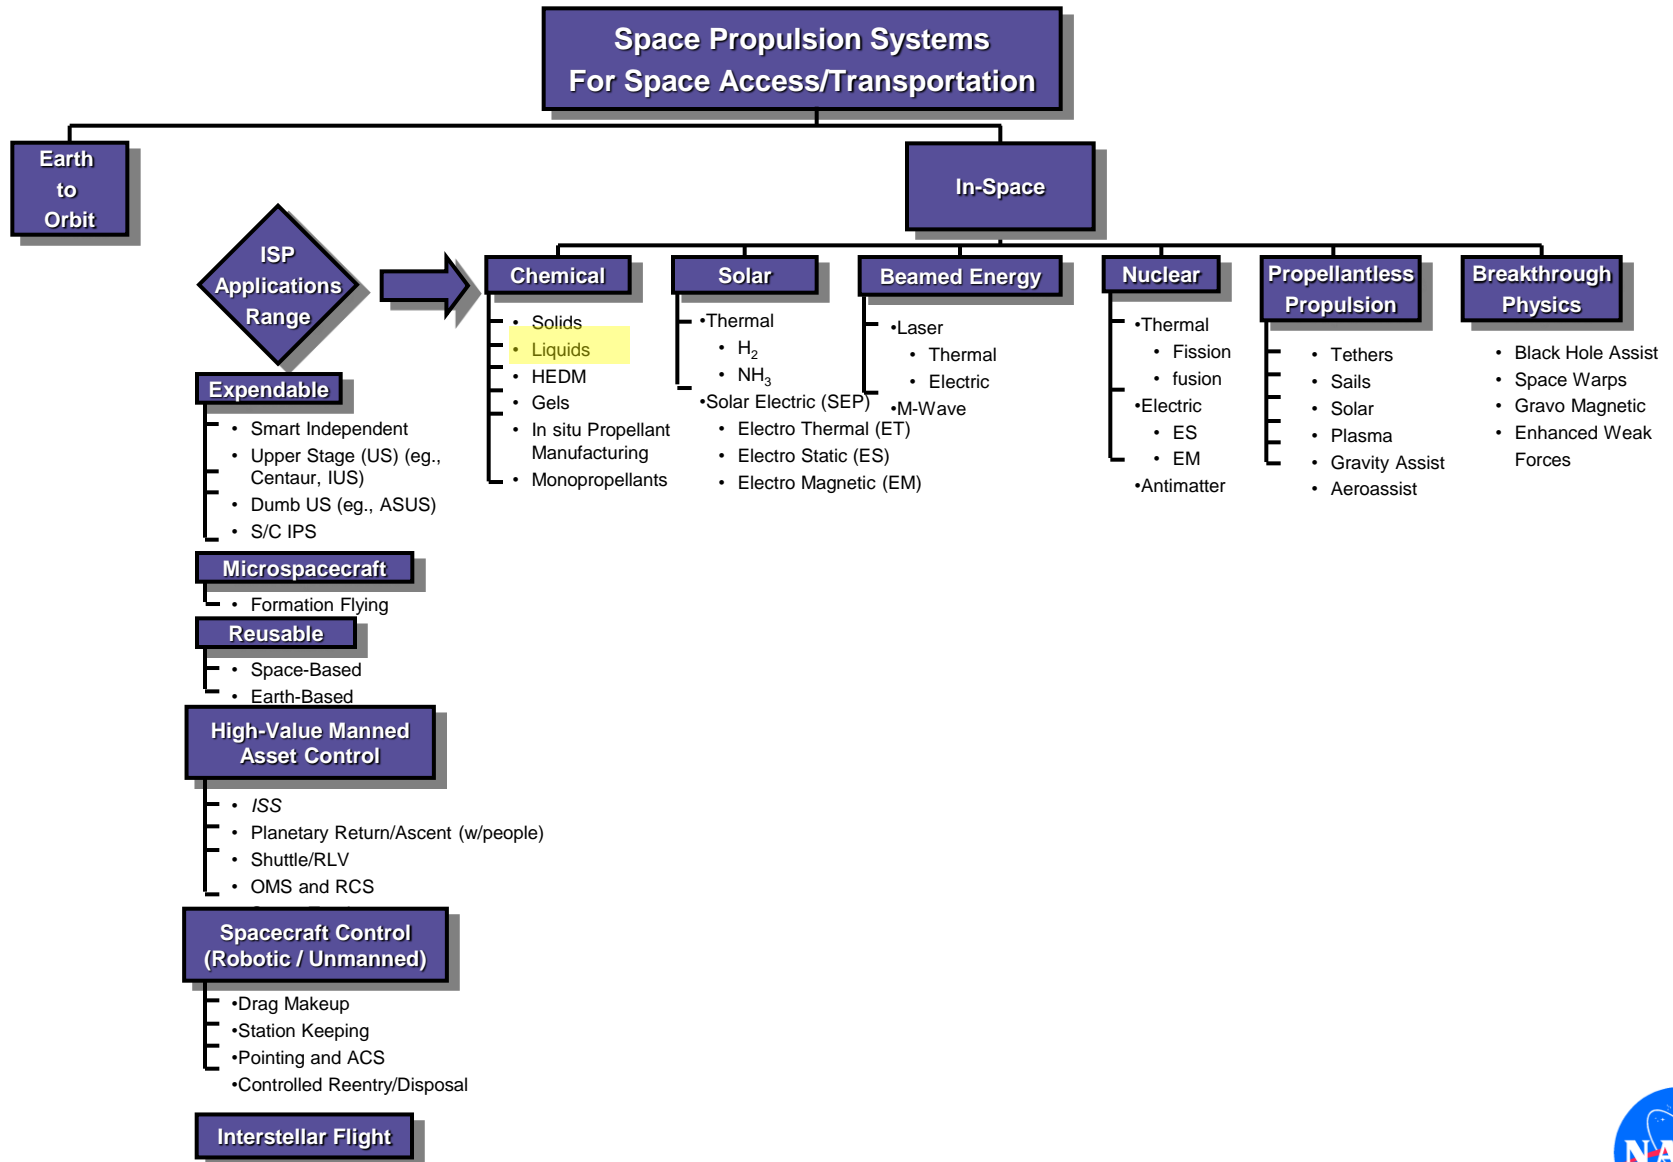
Space Propulsion Systems
For Space Access/Transportation

Earth to Orbit

In-Space

ISP Applications Range

Expendable
• Smart Independent
• Upper Stage (US) (eg., Centaur, IUS)
• Dumb US (eg., ASUS)
• S/C IPS

Microspacecraft
• Formation Flying

Reusable
• Space-Based
• Earth-Based

High-Value Manned Asset Control
• *ISS*
• Planetary Return/Ascent (w/people)
• Shuttle/RLV
• OMS and RCS

Spacecraft Control (Robotic / Unmanned)
•Drag Makeup
•Station Keeping
•Pointing and ACS
•Controlled Reentry/Disposal

Interstellar Flight

Chemical
• Solids
• Liquids
• HEDM
• Gels
• In situ Propellant Manufacturing
• Monopropellants

Solar
•Thermal
• $H_2$
• $NH_3$
•Solar Electric (SEP)
• Electro Thermal (ET)
• Electro Static (ES)
• Electro Magnetic (EM)

Beamed Energy
•Laser
• Thermal
• Electric
•M-Wave

Nuclear
•Thermal
• Fission
• fusion
•Electric
• ES
• EM
•Antimatter

Propellantless Propulsion
• Tethers
• Sails
• Solar
• Plasma
• Gravity Assist
• Aeroassist

Breakthrough Physics
• Black Hole Assist
• Space Warps
• Gravo Magnetic
• Enhanced Weak Forces